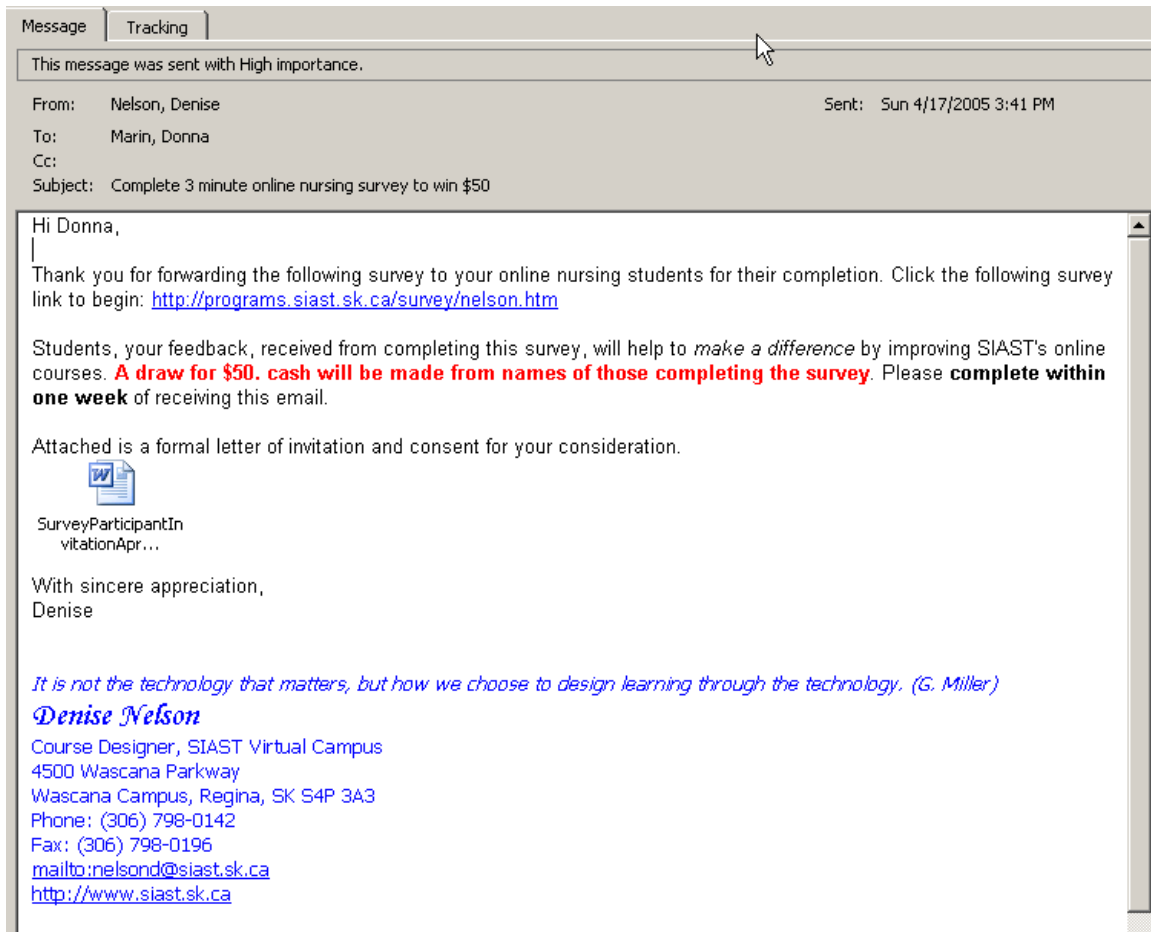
Message | Tracking

This message was sent with High importance.

From: Nelson, Denise
Sent: Sun 4/17/2005 3:41 PM
To: Marin, Donna
Cc:
Subject: Complete 3 minute online nursing survey to win $50

Hi Donna,

Thank you for forwarding the following survey to your online nursing students for their completion. Click the following survey link to begin: http://programs.siast.sk.ca/survey/nelson.htm

Students, your feedback, received from completing this survey, will help to make a difference by improving SIAST's online courses. A draw for $50. cash will be made from names of those completing the survey. Please complete within one week of receiving this email.

Attached is a formal letter of invitation and consent for your consideration.

SurveyParticipantInvitationApr...

With sincere appreciation,
Denise

It is not the technology that matters, but how we choose to design learning through the technology. (G. Miller)
Denise Nelson
Course Designer, SIAST Virtual Campus
4500 Wascana Parkway
Wascana Campus, Regina, SK S4P 3A3
Phone: (306) 798-0142
Fax: (306) 798-0196
mailto:nelsond@siast.sk.ca
http://www.siast.sk.ca